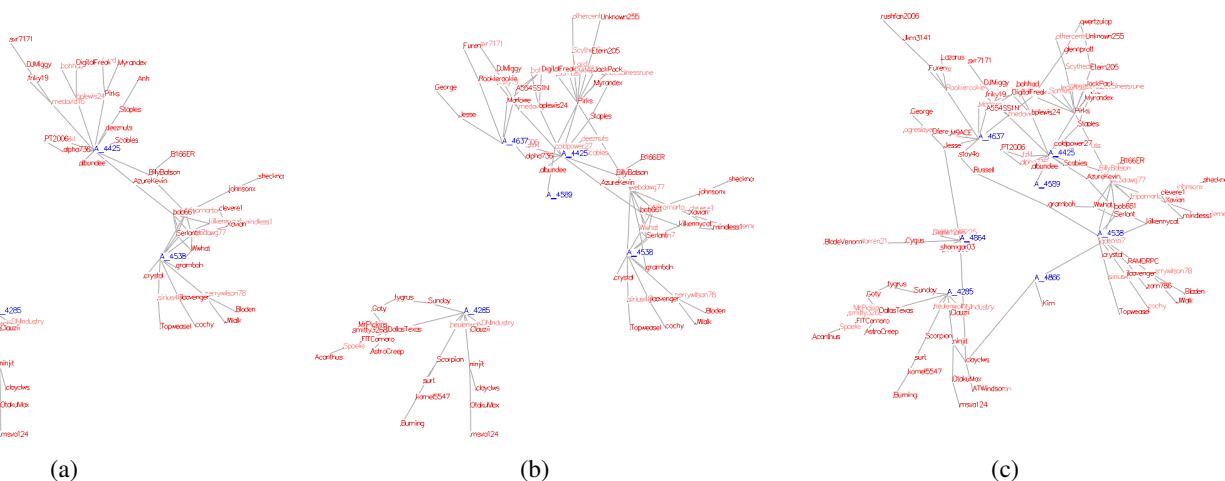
(a)

(b)

(c)

A_4425
A_4538
A_4285
A_4637
A_4589
A_4854
A_4886
A_4425
A_4538
A_4285
DJMiggy
DigitalFreak
Myrandex
Pirks
Staples
Scobles
PT2006
alphai736
albundee
BillyBatson
B166ER
AzureKevin
johnsonx
clevere1
Xavian
bob661
Serlant
Wwhat
crystal
grambah
jlaavenger
Bladen
Walk
Topweasel
cochy
Clauzii
ninjit
clayclws
OtakuMax
msva124
George
Jesse
Rockleragalie
Marlowe
AS54SSIN
aplewis24
JackPack
Unknown255
Elem205
Scorpion
surt
kornet5547
Burning
Goty
tygrus
Sunday
DallasTexas
FITCamaro
AstroCreep
Acanthus
Speaks
rushfan2006
Jim3141
Lazarus
Furen
qwertzuiop
glennpratt
Russell
shamgar03
Cygnus
BladeVenom
ATWindsor
Kim
RAMDRPC
zorn786
Blazen
mindless1
kilkennycat